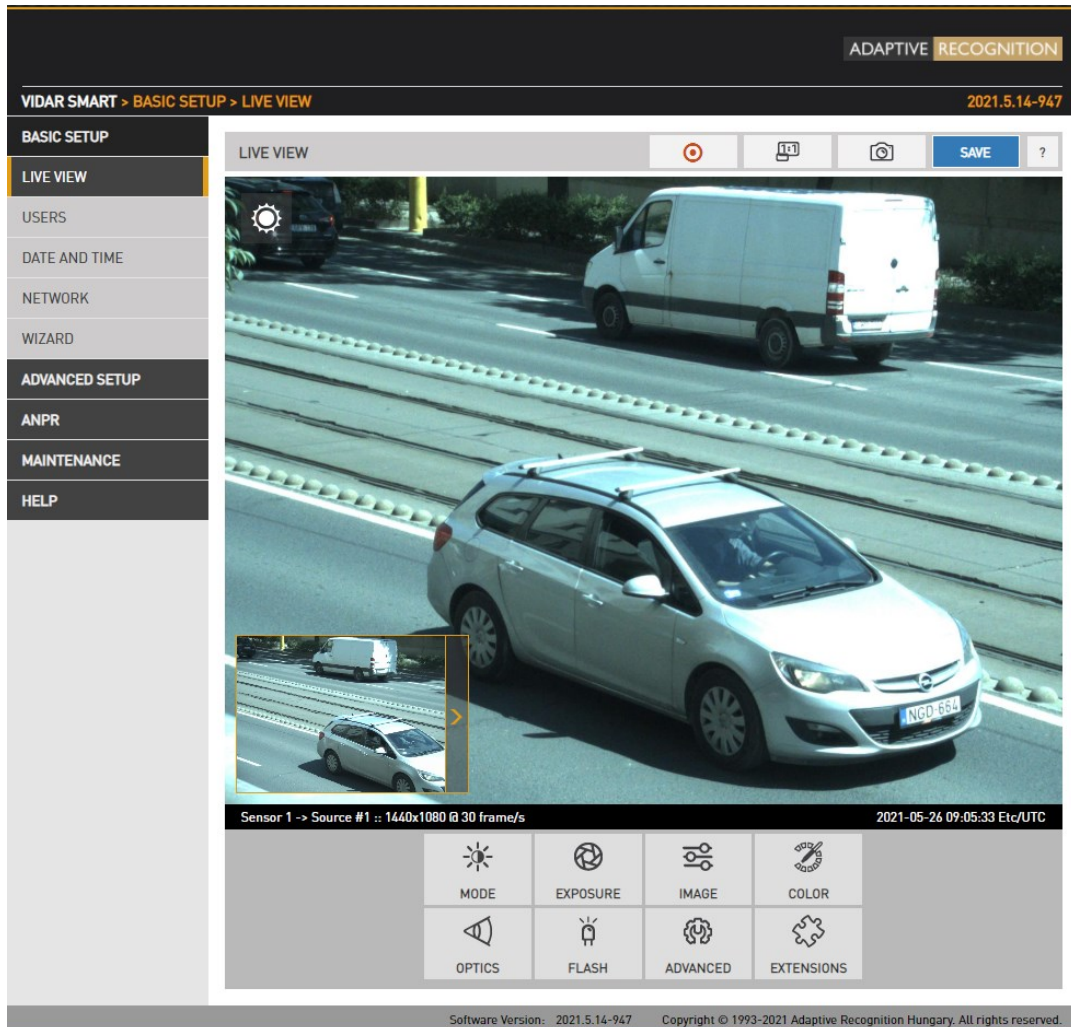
ADAPTIVE RECOGNITION

VIDAR SMART > BASIC SETUP > LIVE VIEW

2021.5.14-947

BASIC SETUP
LIVE VIEW
USERS
DATE AND TIME
NETWORK
WIZARD
ADVANCED SETUP
ANPR
MAINTENANCE
HELP

LIVE VIEW

SAVE

?

NGD-664

Sensor 1 -> Source #1 :: 1440x1080 @ 30 frame/s

2021-05-26 09:05:33 Etc/UTC

MODE
EXPOSURE
IMAGE
COLOR
OPTICS
FLASH
ADVANCED
EXTENSIONS

Software Version: 2021.5.14-947 Copyright © 1993-2021 Adaptive Recognition Hungary. All rights reserved.